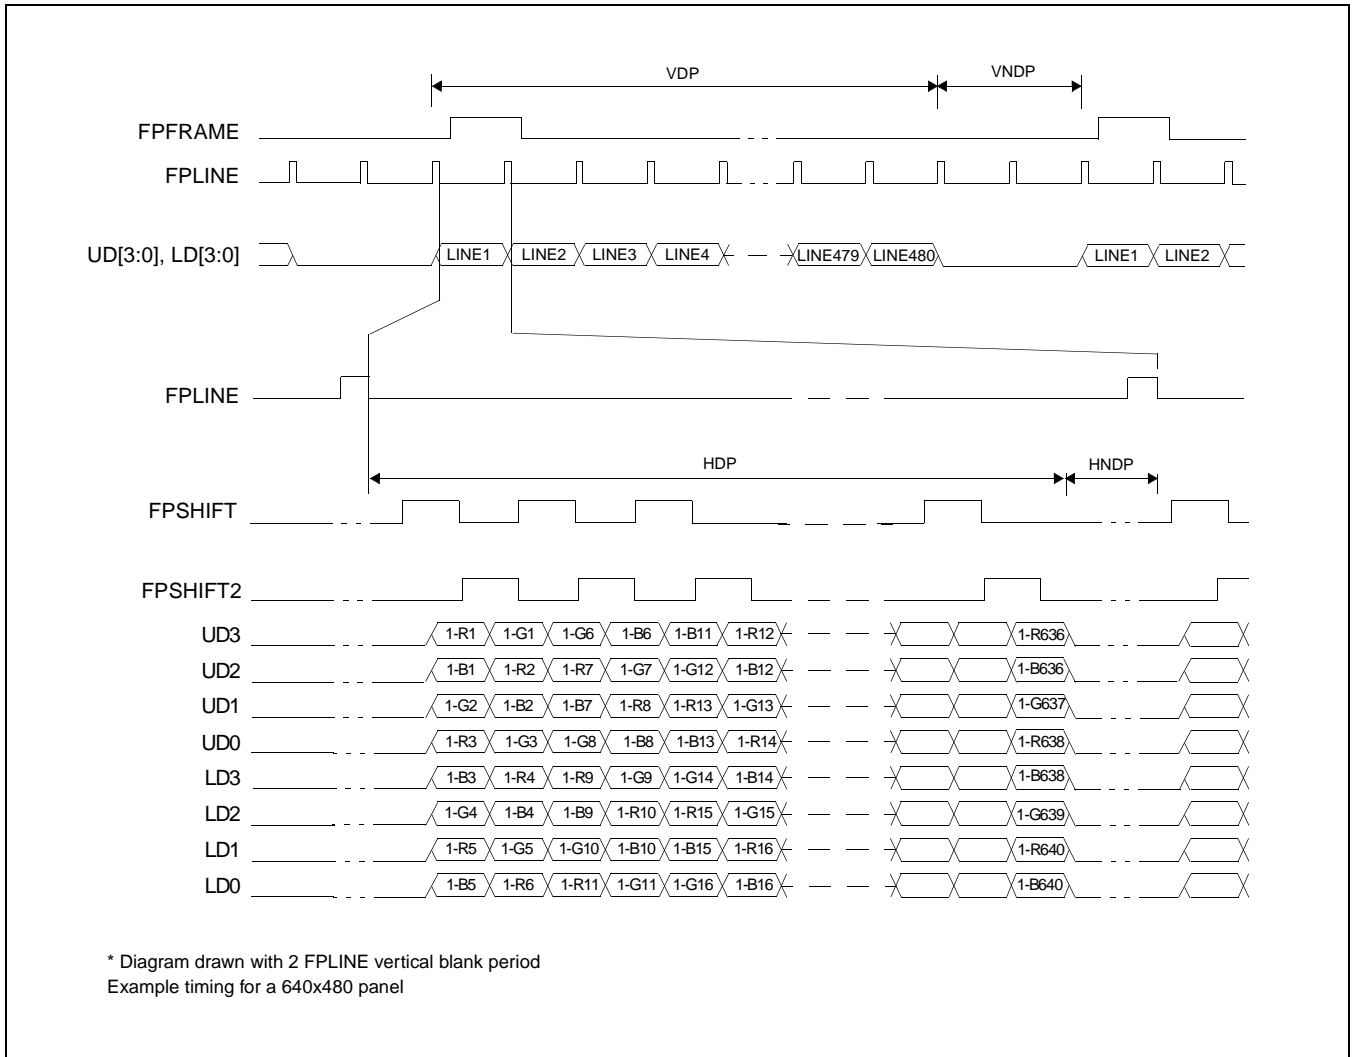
VDP

VNDP

FPFRAME

FPLINE

UD[3:0], LD[3:0]

LINE1 LINE2 LINE3 LINE4 LINE479 LINE480 LINE1 LINE2

FPLINE

HDP

HNDP

FPSHIFT

FPSHIFT2

UD3 1-R1 1-G1 1-G6 1-B6 1-B11 1-R12 1-R636

UD2 1-B1 1-R2 1-R7 1-G7 1-G12 1-B12 1-B636

UD1 1-G2 1-B2 1-B7 1-R8 1-R13 1-G13 1-G637

UD0 1-R3 1-G3 1-G8 1-B8 1-B13 1-R14 1-R638

LD3 1-B3 1-R4 1-R9 1-G9 1-G14 1-B14 1-B638

LD2 1-G4 1-B4 1-B9 1-R10 1-R15 1-G15 1-G639

LD1 1-R5 1-G5 1-G10 1-B10 1-B15 1-R16 1-R640

LD0 1-B5 1-R6 1-R11 1-G11 1-G16 1-B16 1-B640

* Diagram drawn with 2 FPLINE vertical blank period
Example timing for a 640x480 panel